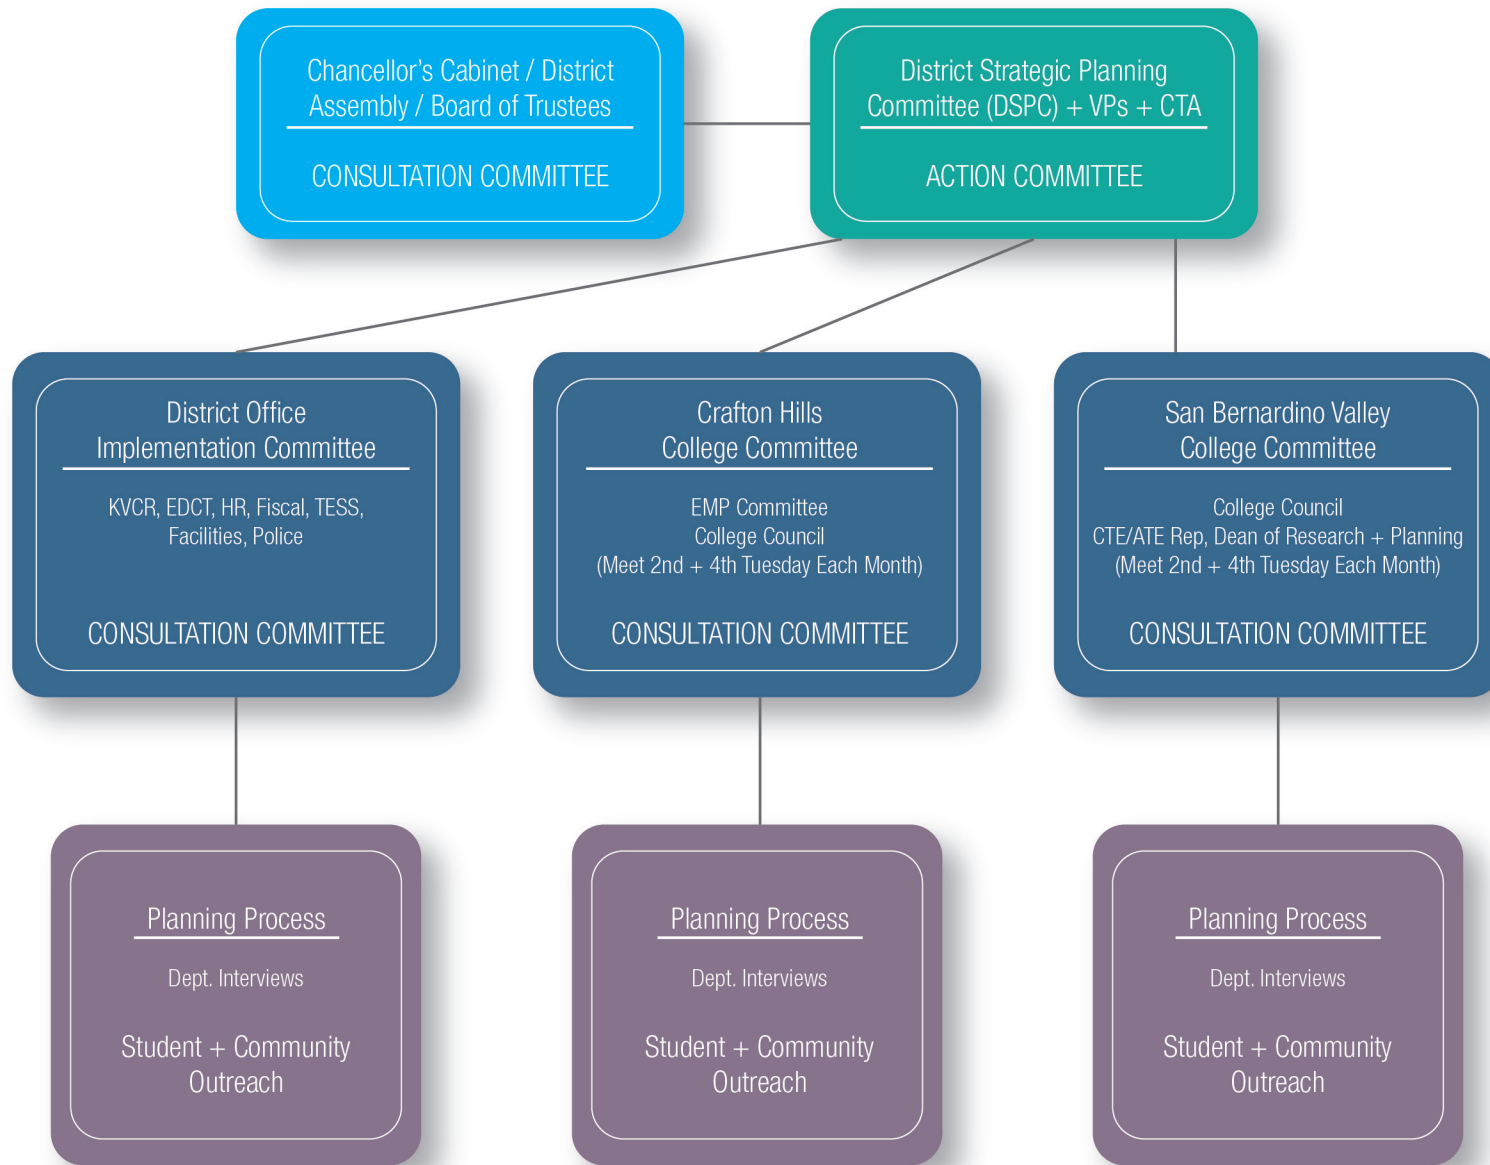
Chancellor's Cabinet / District Assembly / Board of Trustees

CONSULTATION COMMITTEE

District Strategic Planning Committee (DSPC) + VPs + CTA

ACTION COMMITTEE

District Office Implementation Committee

KVCR, EDCT, HR, Fiscal, TESS, Facilities, Police

CONSULTATION COMMITTEE

Crafton Hills College Committee

EMP Committee
College Council
(Meet 2nd + 4th Tuesday Each Month)

CONSULTATION COMMITTEE

San Bernardino Valley College Committee

College Council
CTE/ATE Rep, Dean of Research + Planning
(Meet 2nd + 4th Tuesday Each Month)

CONSULTATION COMMITTEE

Planning Process

Dept. Interviews

Student + Community Outreach

Planning Process

Dept. Interviews

Student + Community Outreach

Planning Process

Dept. Interviews

Student + Community Outreach